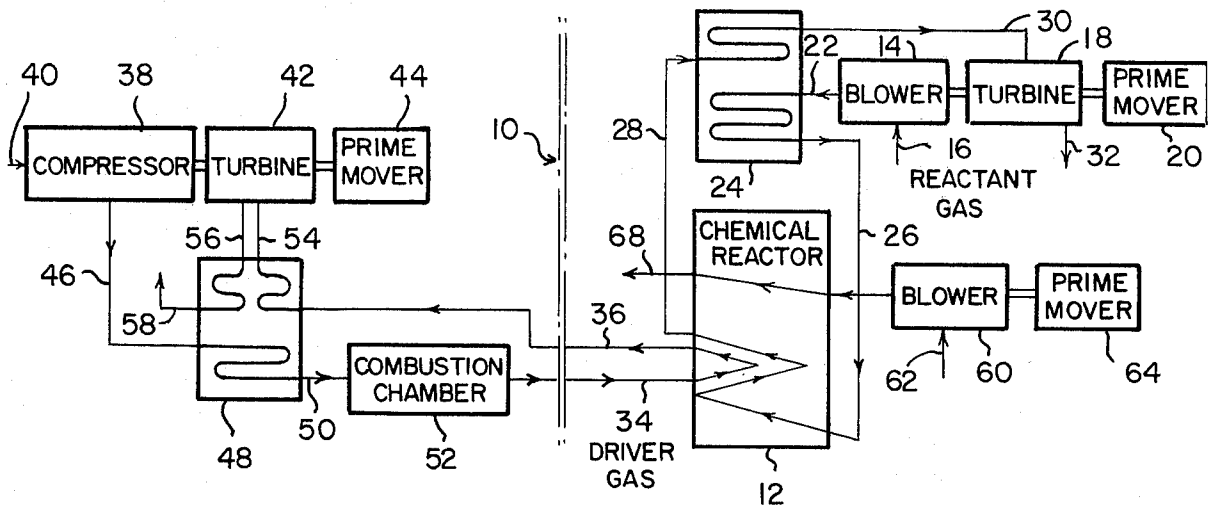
40
38
42
44
COMPRESSOR
TURBINE
PRIME MOVER
10
28
30
22
14
18
BLOWER
TURBINE
PRIME MOVER
16
32
20
24
REACTANT GAS
56
54
46
58
68
CHEMICAL REACTOR
26
BLOWER
PRIME MOVER
36
62
60
64
COMBUSTION CHAMBER
34
48
50
52
DRIVER GAS
12